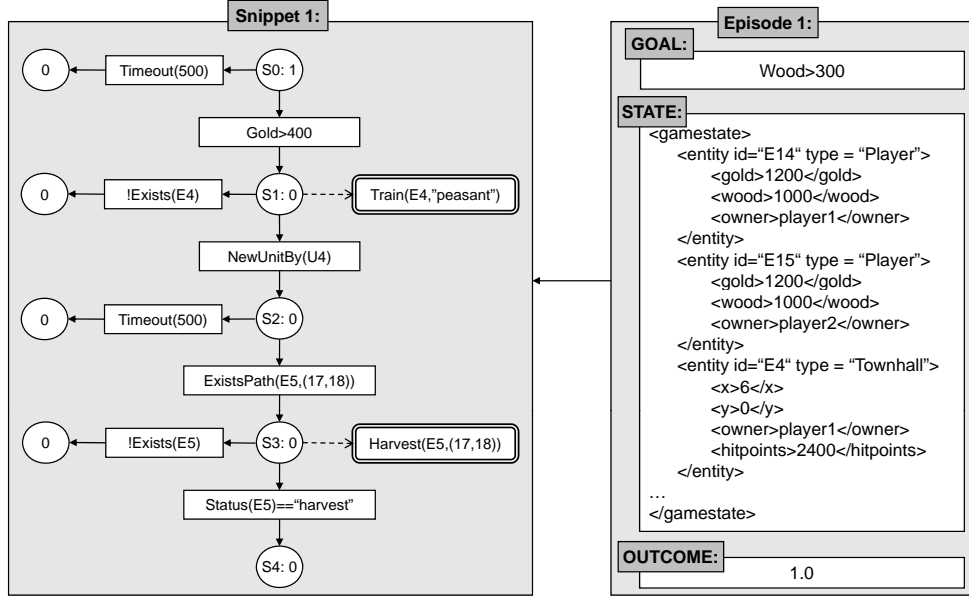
Snippet 1:

0
Timeout(500)
S0: 1
Gold>400
0
!Exists(E4)
S1: 0
Train(E4,"peasant")
NewUnitBy(U4)
0
Timeout(500)
S2: 0
ExistsPath(E5,(17,18))
0
!Exists(E5)
S3: 0
Harvest(E5,(17,18))
Status(E5)=="harvest"
S4: 0

Episode 1:

GOAL:
Wood>300

STATE:
<gamestate>
<entity id="E14" type = "Player">
<gold>1200</gold>
<wood>1000</wood>
<owner>player1</owner>
</entity>
<entity id="E15" type = "Player">
<gold>1200</gold>
<wood>1000</wood>
<owner>player2</owner>
</entity>
<entity id="E4" type = "Townhall">
<x>6</x>
<y>0</y>
<owner>player1</owner>
<hitpoints>2400</hitpoints>
</entity>
…
</gamestate>

OUTCOME:
1.0